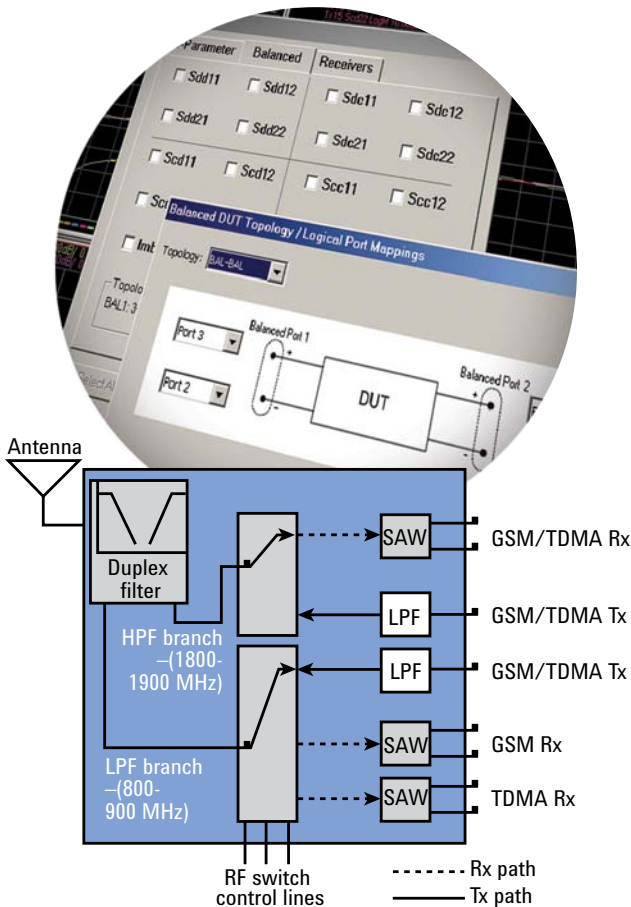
Parameter Balanced Receivers
Sdd11 Sdd12 Sdc11 Sdc12
Sdd21 Sdd22 Sdc21 Sdc22
Scd11 Scd12 Scc11 Scc12
Sc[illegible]
Imb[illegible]
Topolo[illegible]
BAL1:3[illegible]
Select A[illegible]
Balanced DUT Topology / Logical Port Mappings
Topology: BAL-BAL
Port 3
Port 2
Balanced Port 1
DUT
Balanced Port 2

Antenna
Duplex filter
HPF branch –(1800-1900 MHz)
LPF branch –(800-900 MHz)
SAW
LPF
LPF
SAW
SAW
GSM/TDMA Rx
GSM/TDMA Tx
GSM/TDMA Tx
GSM Rx
TDMA Rx
RF switch control lines
Rx path
Tx path